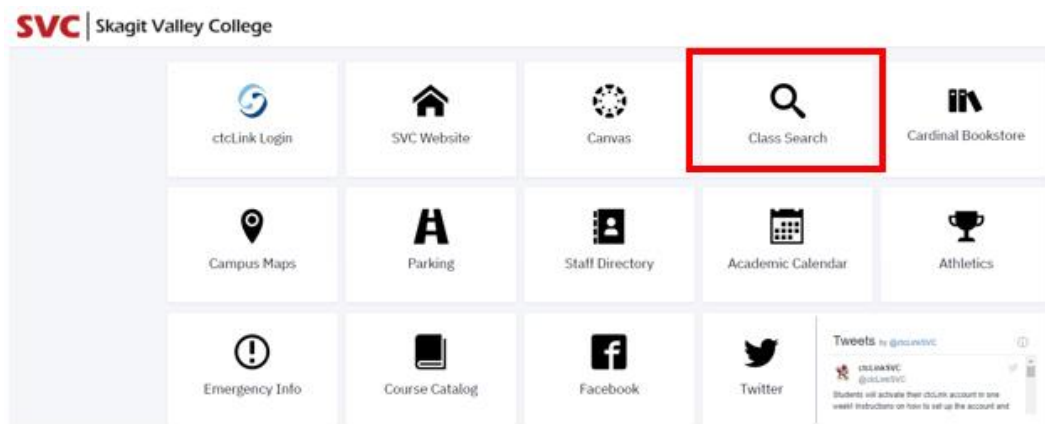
SVC | Skagit Valley College

ctcLink Login

SVC Website

Canvas

Class Search

Cardinal Bookstore

Campus Maps

Parking

Staff Directory

Academic Calendar

Athletics

Emergency Info

Course Catalog

Facebook

Twitter

Tweets by @ctcLinkSVC

ctcLinkSVC
@ctcLinkSVC

Students will activate their ctcLink account in one week! Instructions on how to set up the account and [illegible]